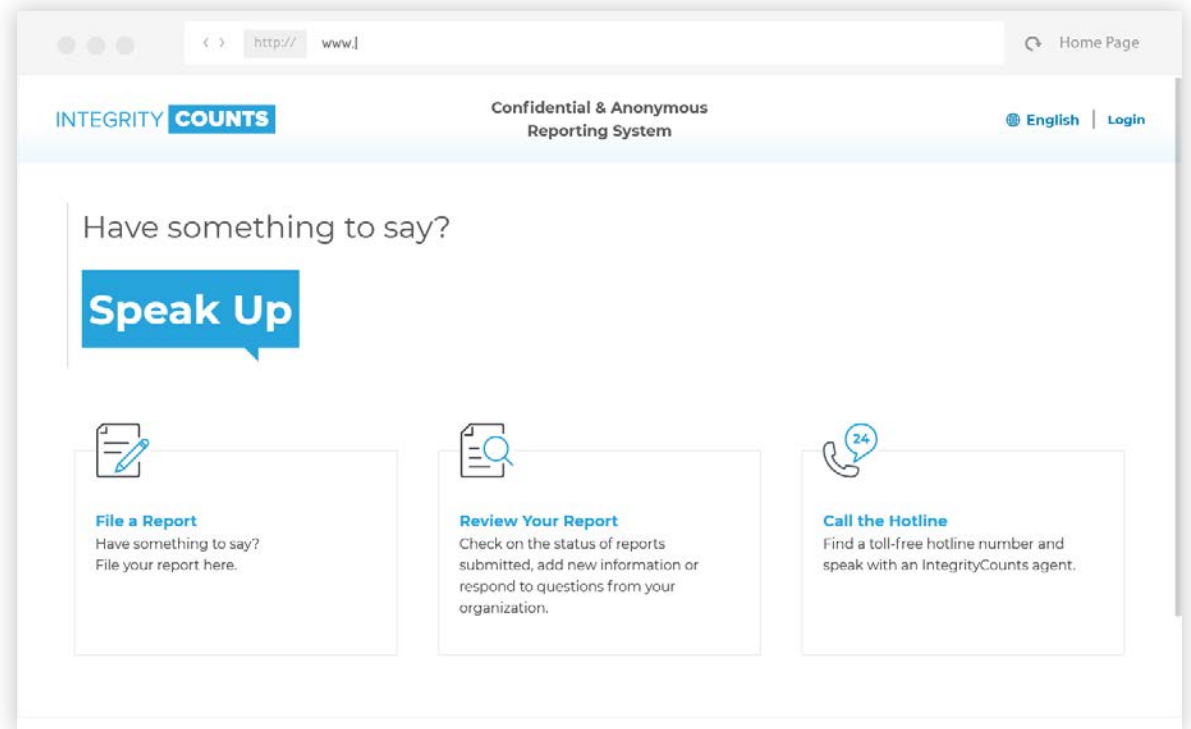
‹ › http:// www.|

Home Page

INTEGRITY COUNTS

Confidential & Anonymous Reporting System

English | Login

Have something to say?

Speak Up

File a Report
Have something to say? File your report here.

Review Your Report
Check on the status of reports submitted, add new information or respond to questions from your organization.

24

Call the Hotline
Find a toll-free hotline number and speak with an IntegrityCounts agent.